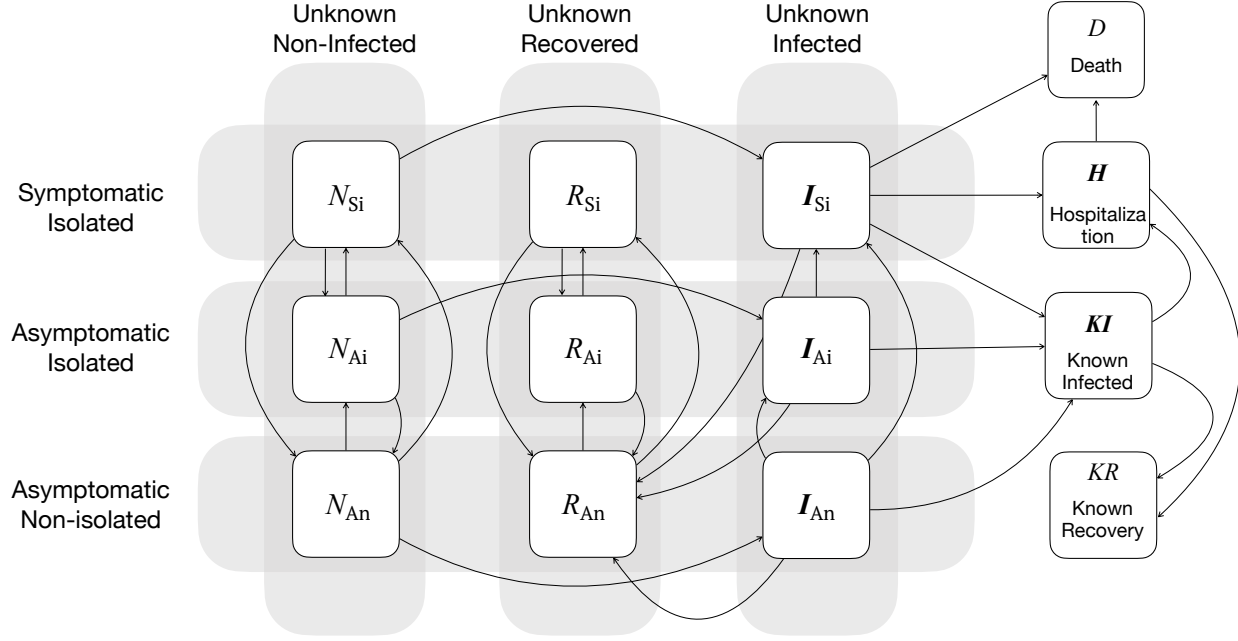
Unknown Non-Infected

Unknown Recovered

Unknown Infected

$D$
Death

Symptomatic Isolated

Asymptomatic Isolated

Asymptomatic Non-isolated

$N_{\text{Si}}$

$R_{\text{Si}}$

$\boldsymbol{I}_{\text{Si}}$

$\boldsymbol{H}$
Hospitalization

$N_{\text{Ai}}$

$R_{\text{Ai}}$

$\boldsymbol{I}_{\text{Ai}}$

$\boldsymbol{KI}$
Known Infected

$N_{\text{An}}$

$R_{\text{An}}$

$\boldsymbol{I}_{\text{An}}$

$KR$
Known Recovery